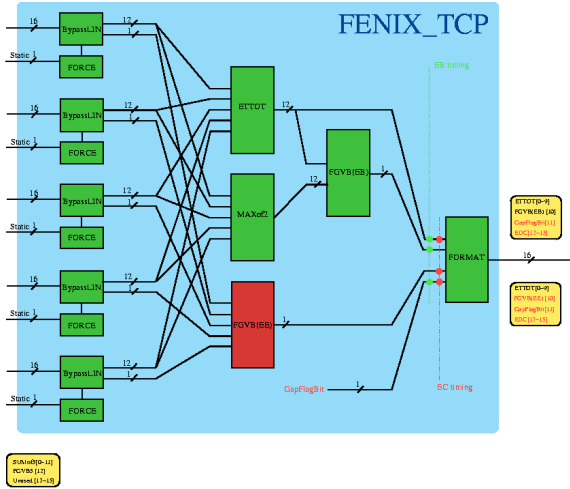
FENIX_TCP

16
BypassLIN
12
1
Static 1
FORCE

16
BypassLIN
12
1
Static 1
FORCE

16
BypassLIN
12
1
Static 1
FORCE

16
BypassLIN
12
1
Static 1
FORCE

16
BypassLIN
12
1
Static 1
FORCE

ETTOT
12
MAXof2
12
FGVB(EB)
1
FGVB(EE)
1

EB timing
EE timing

FORMAT
16

GapFlagBit
1

ETTOT[0-9]
FGVB(EB)[10]
GapFlagBit[11]
EDC[12-15]

ETTOT[0-9]
FGVB(EE)[10]
GapFlagBit[11]
EDC[12-15]

SUMof2[0-11]
FGVBS[12]
Unused[13-15]